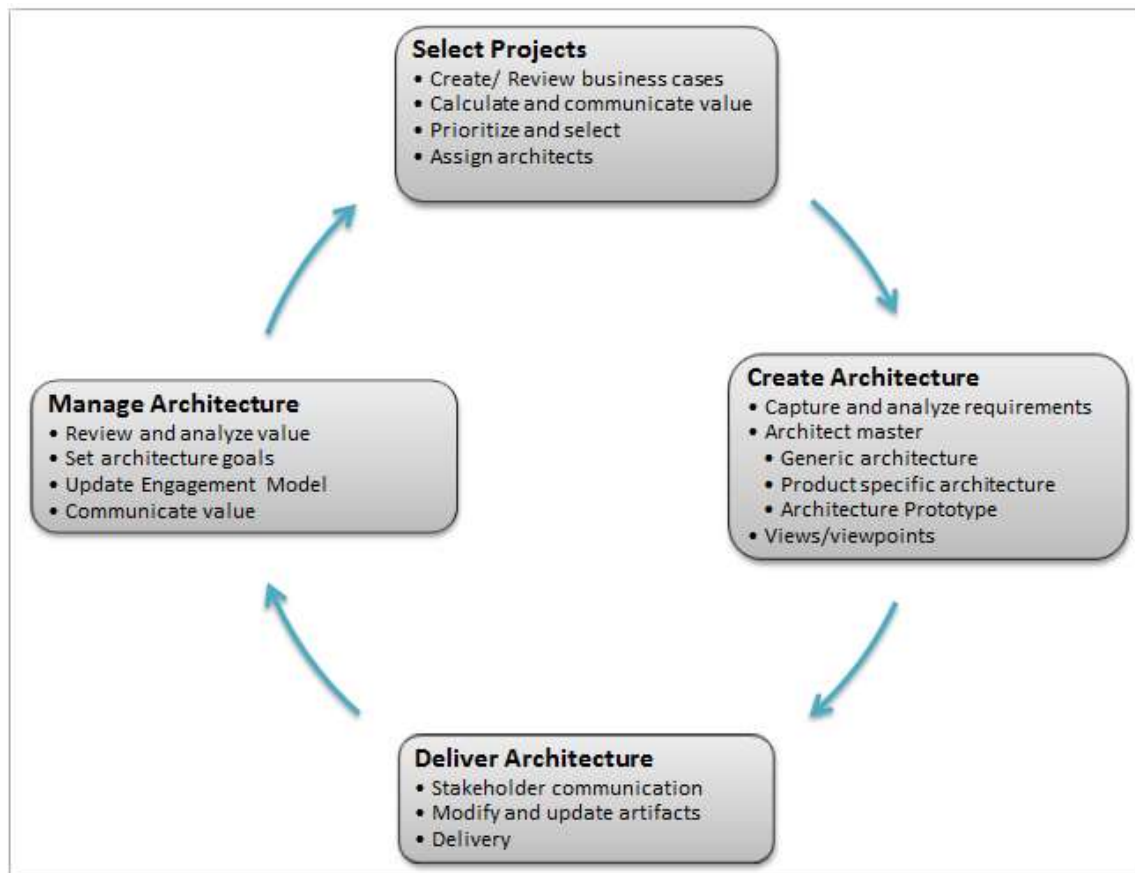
**Select Projects**
• Create/ Review business cases
• Calculate and communicate value
• Prioritize and select
• Assign architects

**Create Architecture**
• Capture and analyze requirements
• Architect master
  • Generic architecture
  • Product specific architecture
  • Architecture Prototype
• Views/viewpoints

**Deliver Architecture**
• Stakeholder communication
• Modify and update artifacts
• Delivery

**Manage Architecture**
• Review and analyze value
• Set architecture goals
• Update Engagement Model
• Communicate value